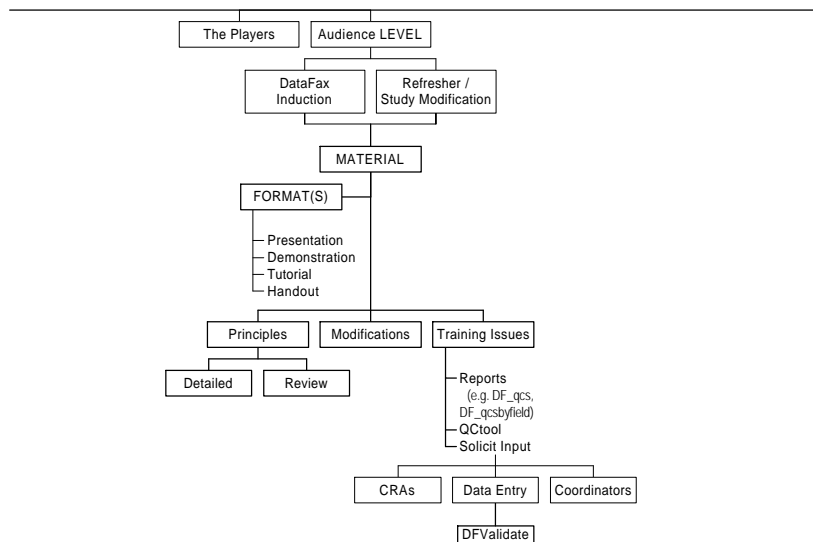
The Players
Audience LEVEL

DataFax Induction
Refresher / Study Modification

MATERIAL

FORMAT(S)

Presentation
Demonstration
Tutorial
Handout

Principles
Modifications
Training Issues

Detailed
Review

Reports (e.g. DF_qcs, DF_qcsbyfield)
QCtool
Solicit Input

CRAs
Data Entry
Coordinators

DFValidate